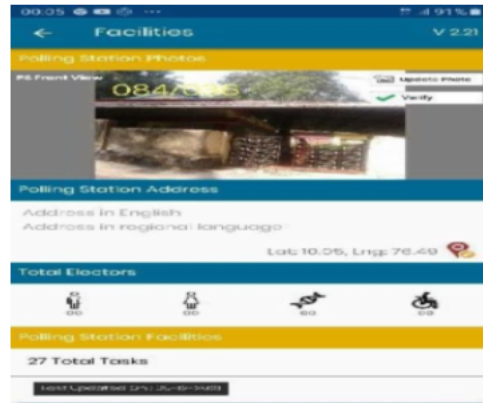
00:05 ⋯ 91%
←
Facilities
V 2.21
Polling Station Photos
PS Front View
084/086
Update Photo
Verify
Polling Station Address
Address in English
Address in regional language
Lat: 10.05, Lng: 76.49
Total Electors
00
00
00
00
Polling Station Facilities
27 Total Tasks
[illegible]